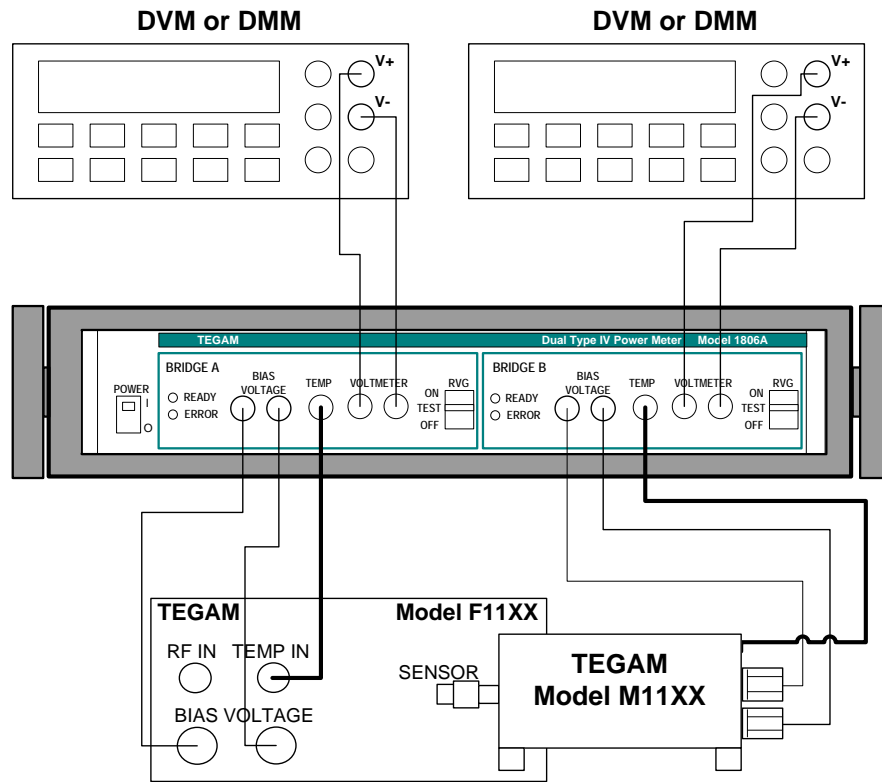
DVM or DMM

V+

V-

DVM or DMM

V+

V-

TEGAM

Dual Type IV Power Meter Model 1806A

POWER

I

O

BRIDGE A

READY

ERROR

BIAS VOLTAGE

TEMP

VOLTMETER

ON

TEST

OFF

RVG

BRIDGE B

READY

ERROR

BIAS VOLTAGE

TEMP

VOLTMETER

ON

TEST

OFF

RVG

TEGAM

Model F11XX

RF IN

TEMP IN

BIAS VOLTAGE

SENSOR

TEGAM

Model M11XX